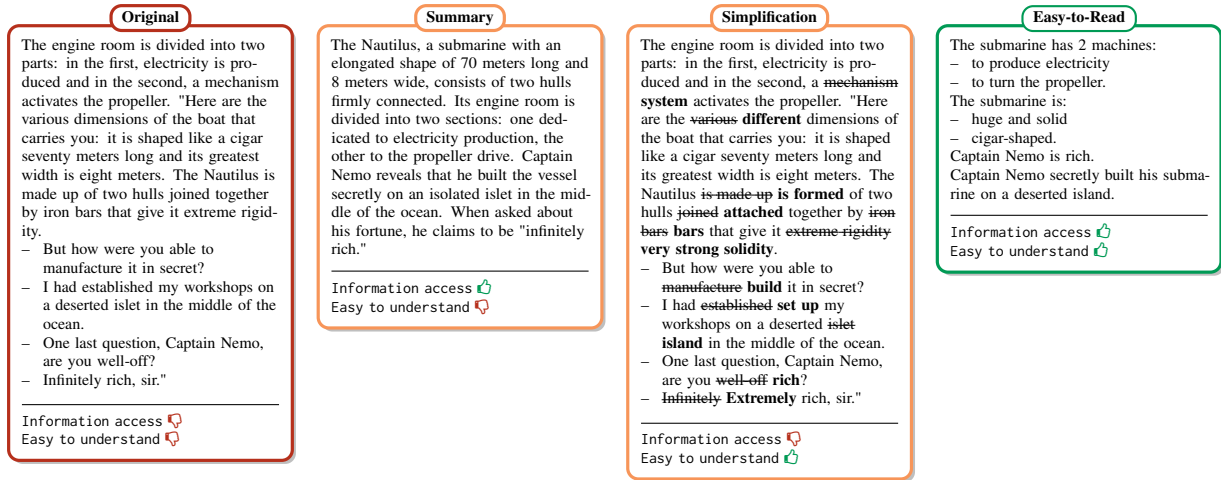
Original

The engine room is divided into two parts: in the first, electricity is produced and in the second, a mechanism activates the propeller. "Here are the various dimensions of the boat that carries you: it is shaped like a cigar seventy meters long and its greatest width is eight meters. The Nautilus is made up of two hulls joined together by iron bars that give it extreme rigidity.
– But how were you able to manufacture it in secret?
– I had established my workshops on a deserted islet in the middle of the ocean.
– One last question, Captain Nemo, are you well-off?
– Infinitely rich, sir."

Information access
Easy to understand

Summary

The Nautilus, a submarine with an elongated shape of 70 meters long and 8 meters wide, consists of two hulls firmly connected. Its engine room is divided into two sections: one dedicated to electricity production, the other to the propeller drive. Captain Nemo reveals that he built the vessel secretly on an isolated islet in the middle of the ocean. When asked about his fortune, he claims to be "infinitely rich."

Information access
Easy to understand

Simplification

The engine room is divided into two parts: in the first, electricity is produced and in the second, a mechanism **system** activates the propeller. "Here are the various **different** dimensions of the boat that carries you: it is shaped like a cigar seventy meters long and its greatest width is eight meters. The Nautilus is made up **is formed** of two hulls joined **attached** together by iron bars **bars** that give it extreme rigidity **very strong solidity**.
– But how were you able to manufacture **build** it in secret?
– I had established **set up** my workshops on a deserted islet **island** in the middle of the ocean.
– One last question, Captain Nemo, are you well-off **rich**?
– Infinitely **Extremely** rich, sir."

Information access
Easy to understand

Easy-to-Read

The submarine has 2 machines:
– to produce electricity
– to turn the propeller.
The submarine is:
– huge and solid
– cigar-shaped.
Captain Nemo is rich.
Captain Nemo secretly built his submarine on a deserted island.

Information access
Easy to understand